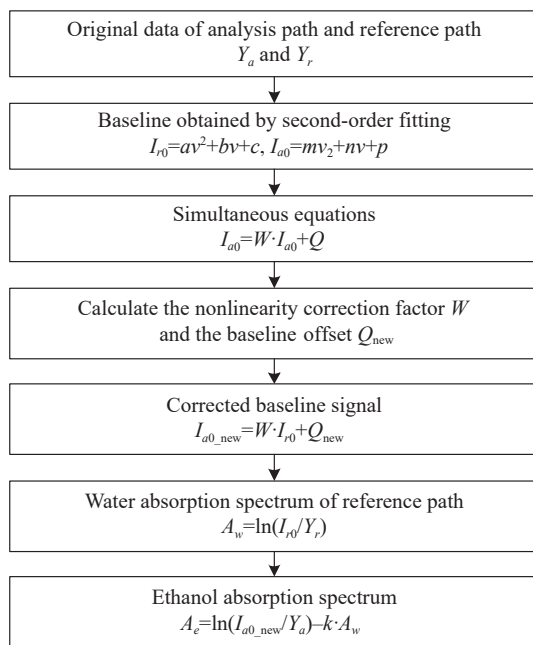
Original data of analysis path and reference path
$Y_a$ and $Y_r$

Baseline obtained by second-order fitting
$I_{r0}=av^2+bv+c$, $I_{a0}=mv_2+nv+p$

Simultaneous equations
$I_{a0}=W\cdot I_{a0}+Q$

Calculate the nonlinearity correction factor $W$
and the baseline offset $Q_{\text{new}}$

Corrected baseline signal
$I_{a0\_\text{new}}=W\cdot I_{r0}+Q_{\text{new}}$

Water absorption spectrum of reference path
$A_w=\ln(I_{r0}/Y_r)$

Ethanol absorption spectrum
$A_e=\ln(I_{a0\_\text{new}}/Y_a)-k\cdot A_w$